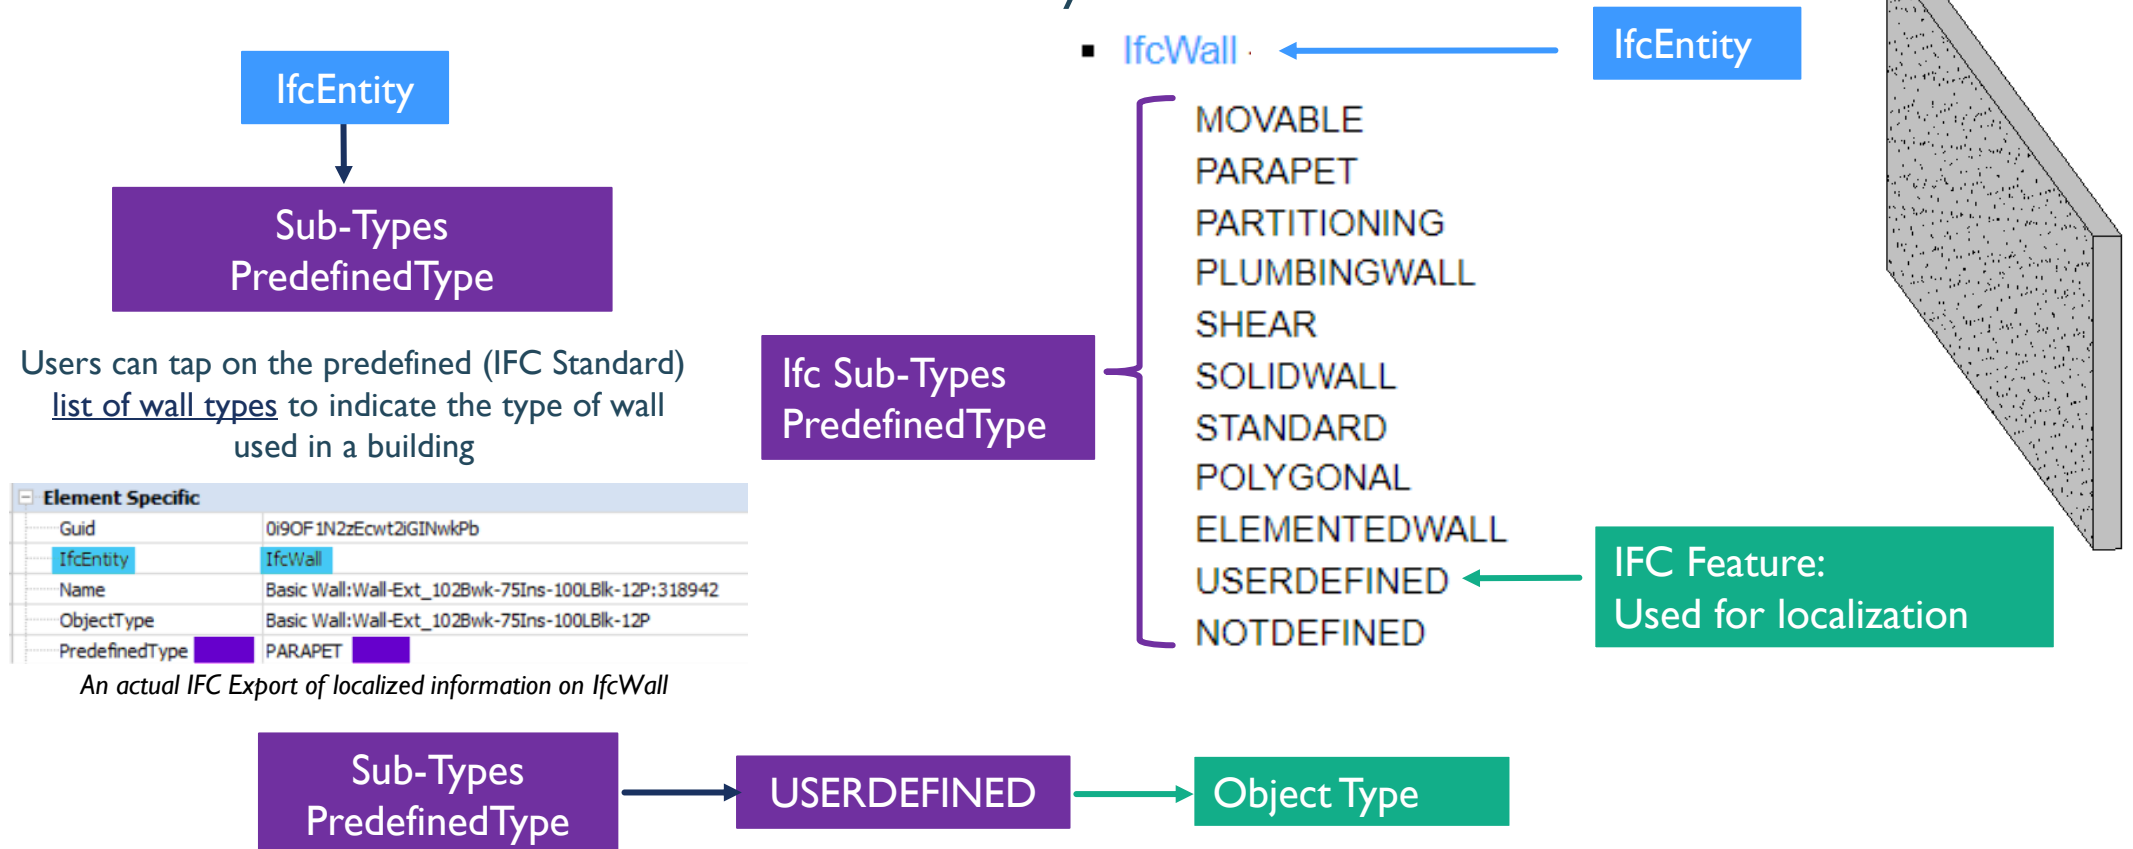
IfcEntity

Sub-Types
PredefinedType

Users can tap on the predefined (IFC Standard) list of wall types to indicate the type of wall used in a building

| Element Specific | |
|---|---|
| Guid | 0i9OF1N2zEcwt2iGINwkPb |
| IfcEntity | IfcWall |
| Name | Basic Wall:Wall-Ext_102Bwk-75Ins-100LBlk-12P:318942 |
| ObjectType | Basic Wall:Wall-Ext_102Bwk-75Ins-100LBlk-12P |
| PredefinedType | PARAPET |

An actual IFC Export of localized information on IfcWall

IfcWall

IfcEntity

Ifc Sub-Types
PredefinedType

MOVABLE
PARAPET
PARTITIONING
PLUMBINGWALL
SHEAR
SOLIDWALL
STANDARD
POLYGONAL
ELEMENTEDWALL
USERDEFINED
NOTDEFINED

IFC Feature:
Used for localization

Sub-Types
PredefinedType

USERDEFINED

Object Type